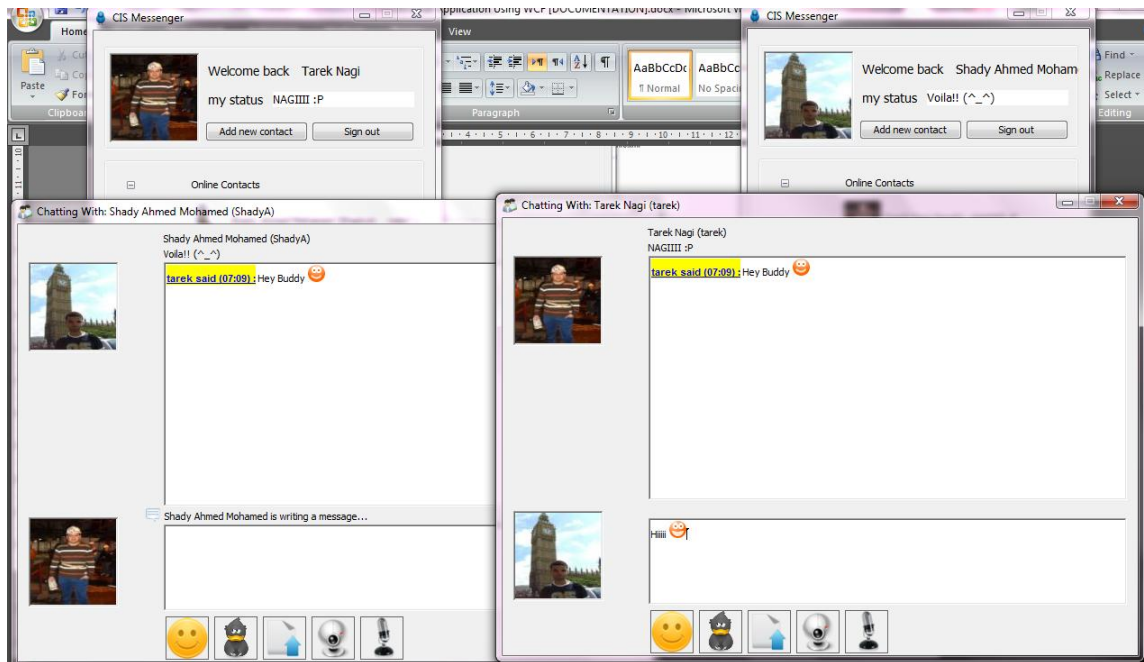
CIS Messenger

Welcome back Tarek Nagi

my status NAGIIII :P

Add new contact

Sign out

Online Contacts

Home

Paste

Clipboard

Application using WCF [DOCUMENTATION].docx - Microsoft W

View

Paragraph

AaBbCcDc

AaBbCc

¶ Normal

No Spaci

Find

Replace

Select

Editing

CIS Messenger

Welcome back Shady Ahmed Moham

my status Voila!! (^_^)

Add new contact

Sign out

Online Contacts

Chatting With: Shady Ahmed Mohamed (ShadyA)

Shady Ahmed Mohamed (ShadyA)
Voila!! (^_^)

tarek said (07:09) : Hey Buddy

Shady Ahmed Mohamed is writing a message...

Chatting With: Tarek Nagi (tarek)

Tarek Nagi (tarek)
NAGIIII :P

tarek said (07:09) : Hey Buddy

Hiiii